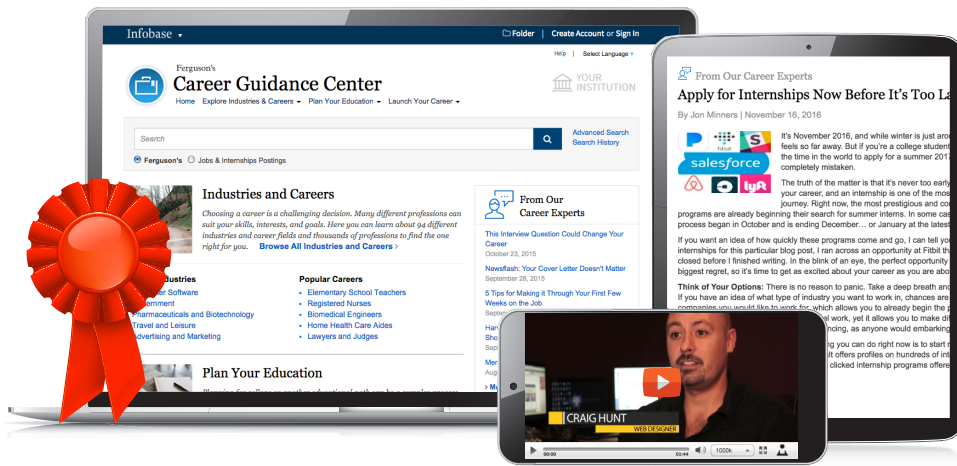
Infobase

Folder | Create Account or Sign In

Help | Select Language

Ferguson's
Career Guidance Center

YOUR INSTITUTION

Home Explore Industries & Careers Plan Your Education Launch Your Career

Search

Advanced Search
Search History

Ferguson's Jobs & Internships Postings

Industries and Careers

Choosing a career is a challenging decision. Many different professions can suit your skills, interests, and goals. Here you can learn about 94 different industries and career fields and thousands of professions to find the one right for you. Browse All Industries and Careers ›

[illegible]ndustries
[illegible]er Software
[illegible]ernment
Pharmaceuticals and Biotechnology
Travel and Leisure
Advertising and Marketing

Popular Careers
Elementary School Teachers
Registered Nurses
Biomedical Engineers
Home Health Care Aides
Lawyers and Judges

Plan Your Education

From Our Career Experts

This Interview Question Could Change Your Career
October 23, 2015

Newsflash: Your Cover Letter Doesn't Matter
September 28, 2015

5 Tips for Making it Through Your First Few Weeks on the Job

From Our Career Experts

Apply for Internships Now Before It's Too La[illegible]

By Jon Minners | November 16, 2016

fitbit
salesforce
lyft

It's November 2016, and while winter is just aro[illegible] feels so far away. But if you're a college student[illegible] the time in the world to apply for a summer 2017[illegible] completely mistaken.

The truth of the matter is that it's never too early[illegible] your career, and an internship is one of the most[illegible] journey. Right now, the most prestigious and con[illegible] programs are already beginning their search for summer interns. In some cas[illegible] process began in October and is ending December… or January at the latest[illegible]

If you want an idea of how quickly these programs come and go, I can tell yo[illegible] internships for this particular blog post, I ran across an opportunity at Fitbit th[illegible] closed before I finished writing. In the blink of an eye, the perfect opportunity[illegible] biggest regret, so it's time to get as excited about your career as you are abo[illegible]

Think of Your Options: There is no reason to panic. Take a deep breath and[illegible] If you have an idea of what type of industry you want to work in, chances are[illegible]

CRAIG HUNT
WEB DESIGNER

00:00 00:44 1000k